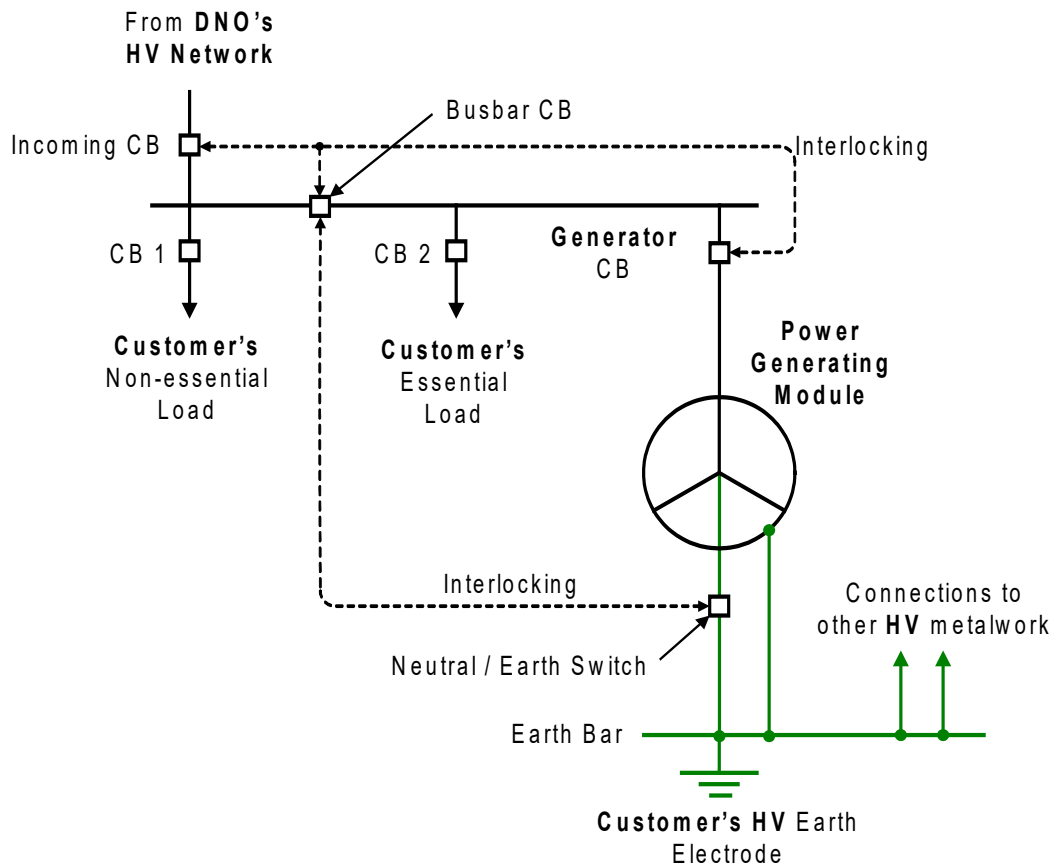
From DNO's HV Network

Busbar CB

Incoming CB

Interlocking

CB 1

CB 2

Generator CB

Power Generating Module

Customer's Non-essential Load

Customer's Essential Load

Interlocking

Connections to other HV metalwork

Neutral / Earth Switch

Earth Bar

Customer's HV Earth Electrode